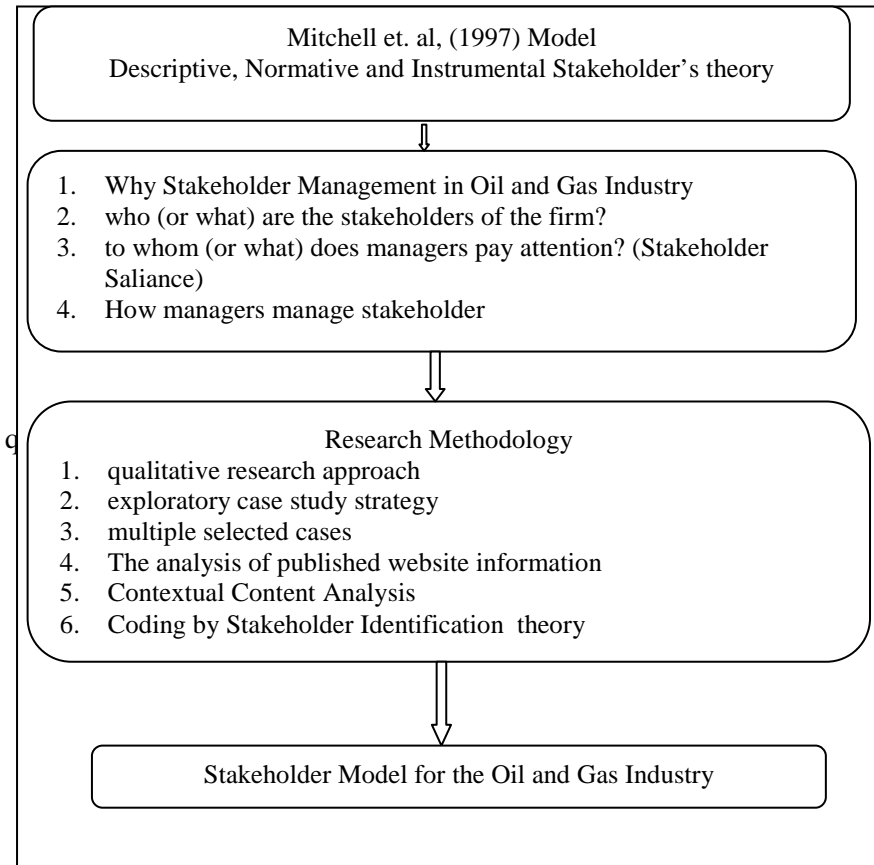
Mitchell et. al, (1997) Model
Descriptive, Normative and Instrumental Stakeholder's theory

1. Why Stakeholder Management in Oil and Gas Industry
2. who (or what) are the stakeholders of the firm?
3. to whom (or what) does managers pay attention? (Stakeholder Saliance)
4. How managers manage stakeholder

q

Research Methodology
1. qualitative research approach
2. exploratory case study strategy
3. multiple selected cases
4. The analysis of published website information
5. Contextual Content Analysis
6. Coding by Stakeholder Identification theory

Stakeholder Model for the Oil and Gas Industry